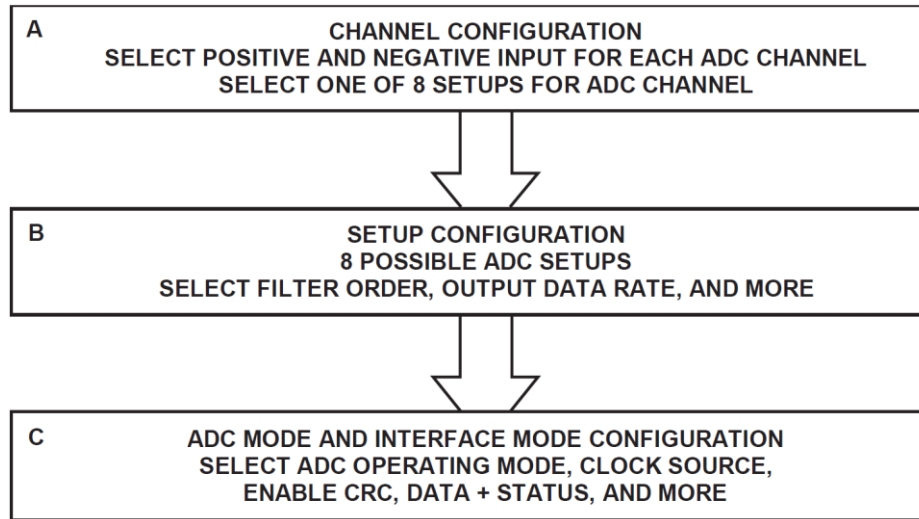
A

CHANNEL CONFIGURATION
SELECT POSITIVE AND NEGATIVE INPUT FOR EACH ADC CHANNEL
SELECT ONE OF 8 SETUPS FOR ADC CHANNEL

B

SETUP CONFIGURATION
8 POSSIBLE ADC SETUPS
SELECT FILTER ORDER, OUTPUT DATA RATE, AND MORE

C

ADC MODE AND INTERFACE MODE CONFIGURATION
SELECT ADC OPERATING MODE, CLOCK SOURCE,
ENABLE CRC, DATA + STATUS, AND MORE